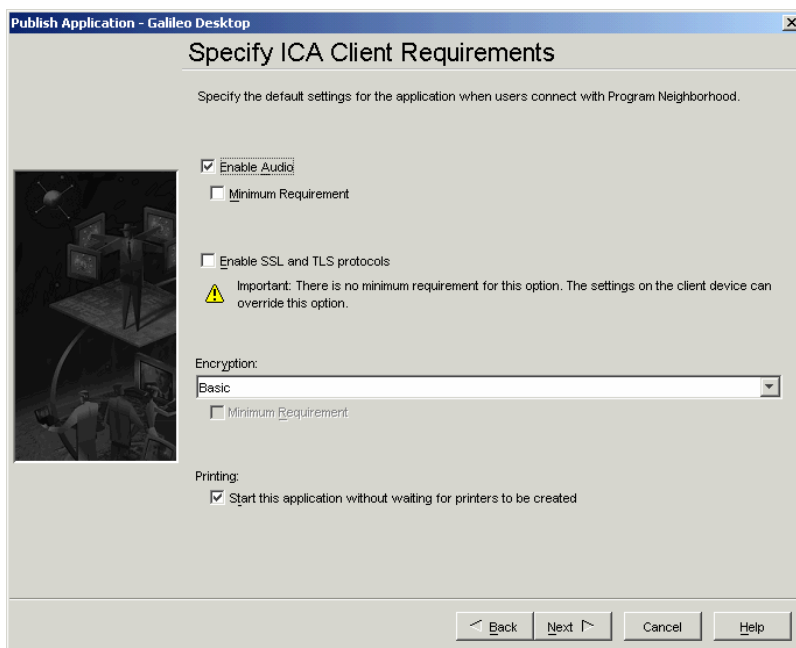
Publish Application - Galileo Desktop

Specify ICA Client Requirements

Specify the default settings for the application when users connect with Program Neighborhood.

☑ Enable Audio

☐ Minimum Requirement

☐ Enable SSL and TLS protocols

Important: There is no minimum requirement for this option. The settings on the client device can override this option.

Encryption:

Basic

☐ Minimum Requirement

Printing:

☑ Start this application without waiting for printers to be created

Back

Next

Cancel

Help